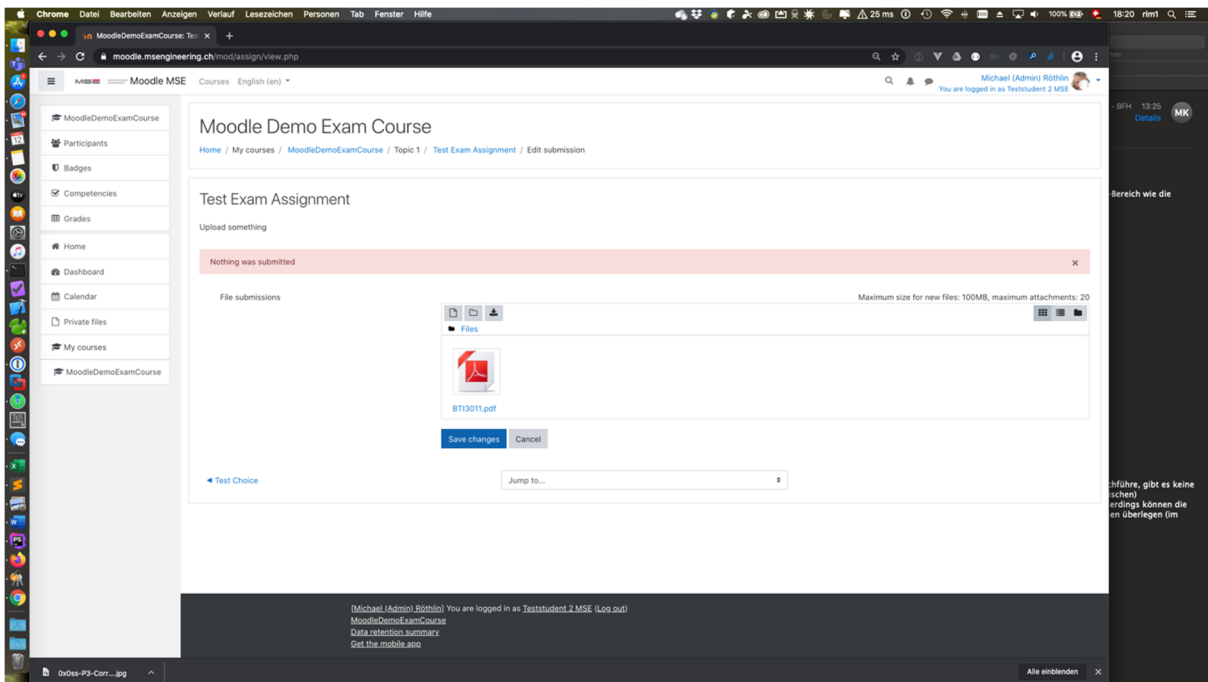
Chrome Datei Bearbeiten Anzeigen Verlauf Lesezeichen Personen Tab Fenster Hilfe

25 ms 100% 18:20 rlm1

MoodleDemoExamCourse: Test ×

moodle.msengineering.ch/mod/assign/view.php

Moodle MSE Courses English (en)

Michael (Admin) Röthlin
You are logged in as Teststudent 2 MSE

MoodleDemoExamCourse
Participants
Badges
Competencies
Grades
Home
Dashboard
Calendar
Private files
My courses
MoodleDemoExamCourse

Moodle Demo Exam Course

Home / My courses / MoodleDemoExamCourse / Topic 1 / Test Exam Assignment / Edit submission

Test Exam Assignment

Upload something

Nothing was submitted ×

File submissions

Maximum size for new files: 100MB, maximum attachments: 20

Files

BTI3011.pdf

Save changes Cancel

◄ Test Choice

Jump to...

[Michael (Admin) Röthlin] You are logged in as Teststudent 2 MSE (Log out)
MoodleDemoExamCourse
Data retention summary
Get the mobile app

BFH 13:25
Details
MK

-Bereich wie die

chführe, gibt es keine
ischen)
erdings können die
en überlegen (im

0x0ss-P3-Corr....jpg

Alle einblenden ×